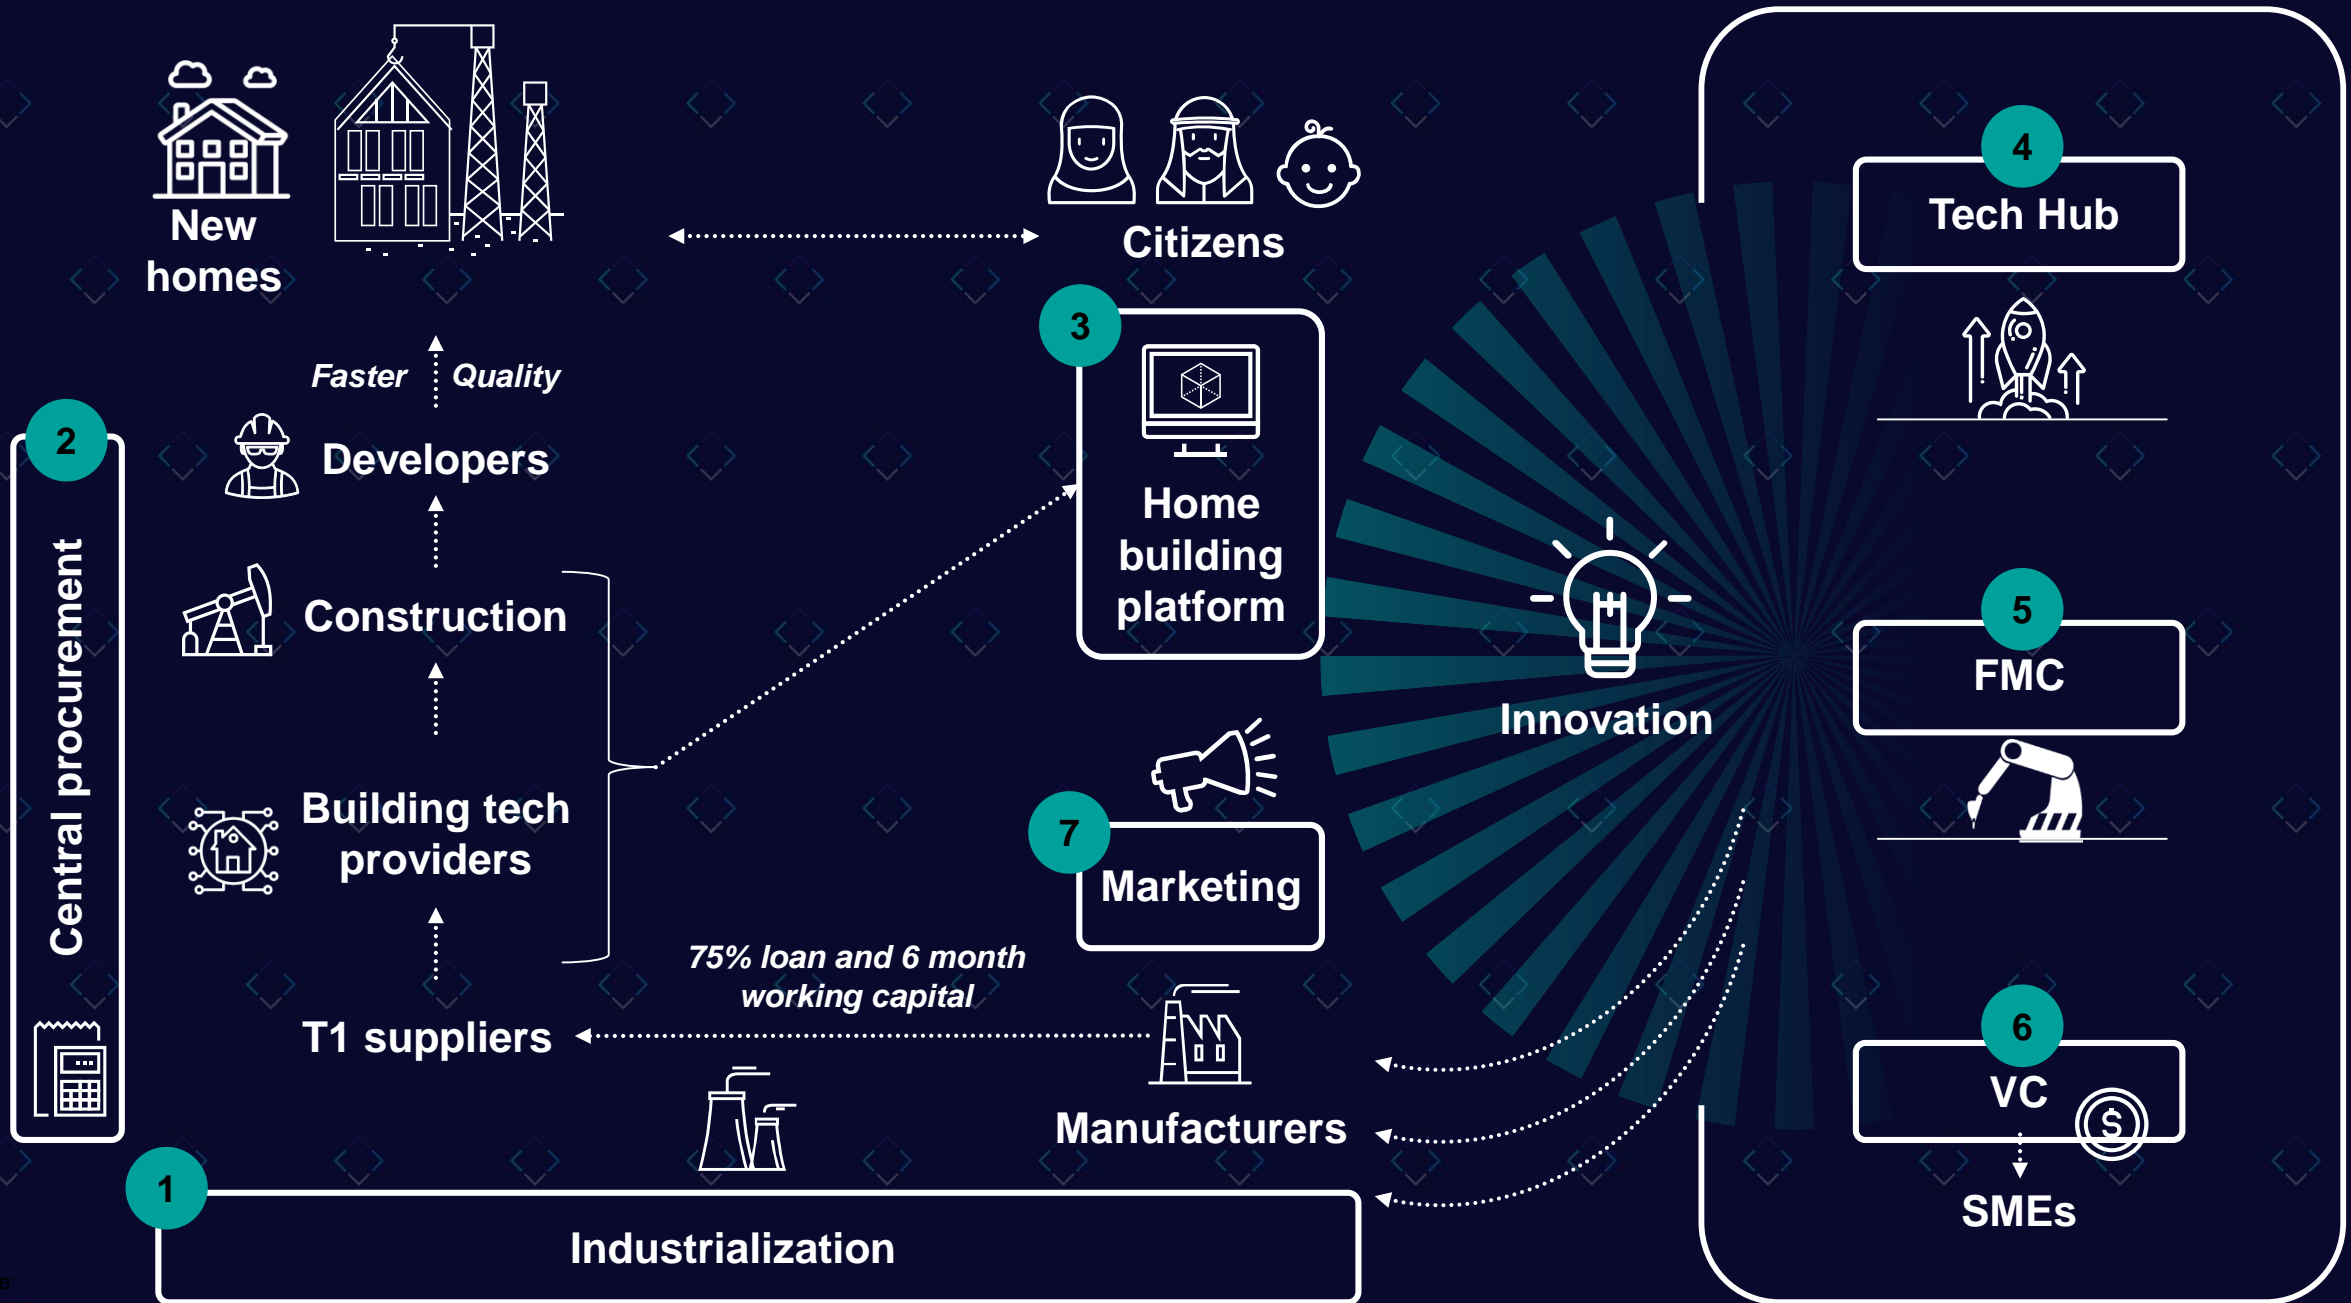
New homes

Citizens

4
Tech Hub

3
Home building platform

Faster
Quality

2
Developers

Central procurement

Construction

Innovation

5
FMC

Building tech providers

7
Marketing

75% loan and 6 month working capital

T1 suppliers

Manufacturers

6
VC

SMEs

1
Industrialization